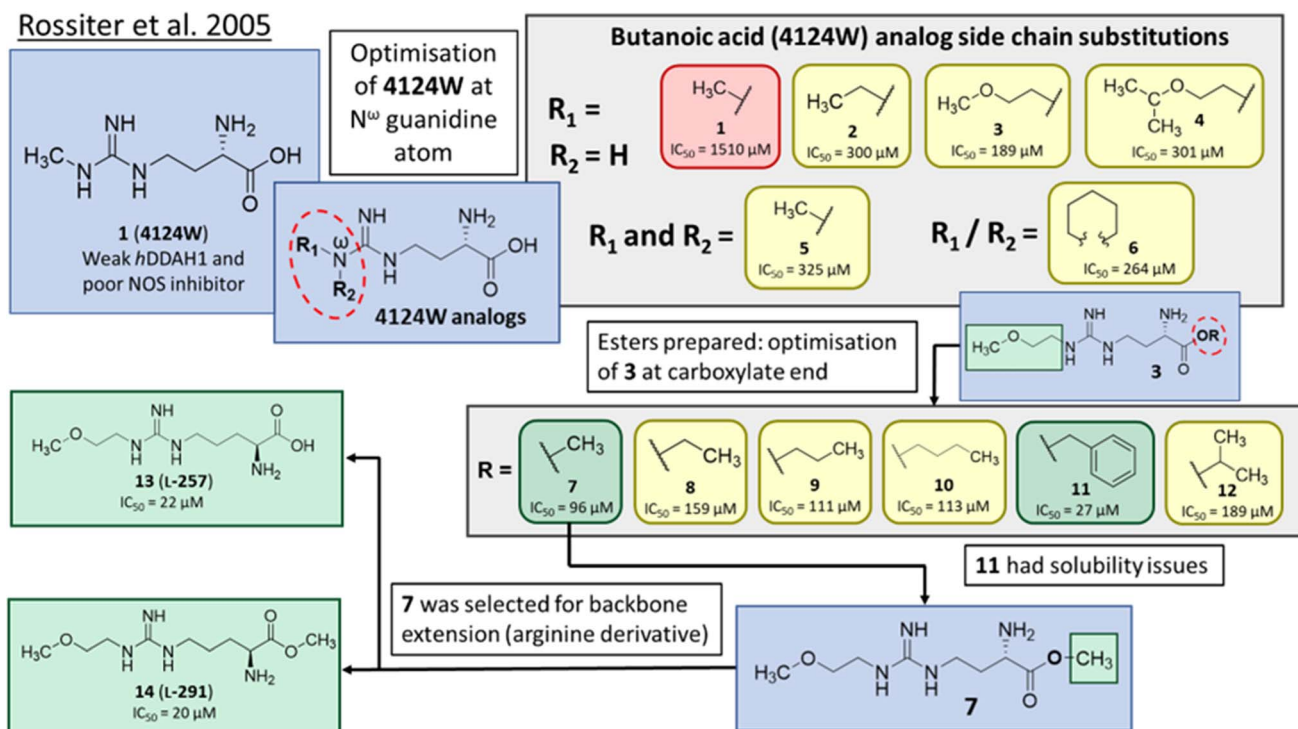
Rossiter et al. 2005

Optimisation of **4124W** at N$^{\omega}$ guanidine atom

Butanoic acid (4124W) analog side chain substitutions

NH NH$_2$ H$_3$C N H N H OH O

**1** (**4124W**)
Weak *h*DDAH1 and poor NOS inhibitor

R$_1$ ω N R$_2$ NH N H NH$_2$ OH O

**4124W analogs**

R$_1$ = R$_2$ = H

H$_3$C **1** IC$_{50}$ = 1510 μM

H$_3$C **2** IC$_{50}$ = 300 μM

H$_3$C O **3** IC$_{50}$ = 189 μM

H$_3$C O CH$_3$ **4** IC$_{50}$ = 301 μM

R$_1$ and R$_2$ =

H$_3$C **5** IC$_{50}$ = 325 μM

R$_1$ / R$_2$ =

**6** IC$_{50}$ = 264 μM

Esters prepared: optimisation of **3** at carboxylate end

H$_3$C O N H NH N H NH$_2$ OR O **3**

R =

CH$_3$ **7** IC$_{50}$ = 96 μM

CH$_3$ **8** IC$_{50}$ = 159 μM

CH$_3$ **9** IC$_{50}$ = 111 μM

CH$_3$ **10** IC$_{50}$ = 113 μM

**11** IC$_{50}$ = 27 μM

CH$_3$ CH$_3$ **12** IC$_{50}$ = 189 μM

H$_3$C O N H NH N H O OH NH$_2$

**13** (**L-257**)
IC$_{50}$ = 22 μM

**11** had solubility issues

**7** was selected for backbone extension (arginine derivative)

H$_3$C O N H NH N H O O CH$_3$ NH$_2$

**14** (**L-291**)
IC$_{50}$ = 20 μM

H$_3$C O N H NH N H NH$_2$ O O CH$_3$

**7**